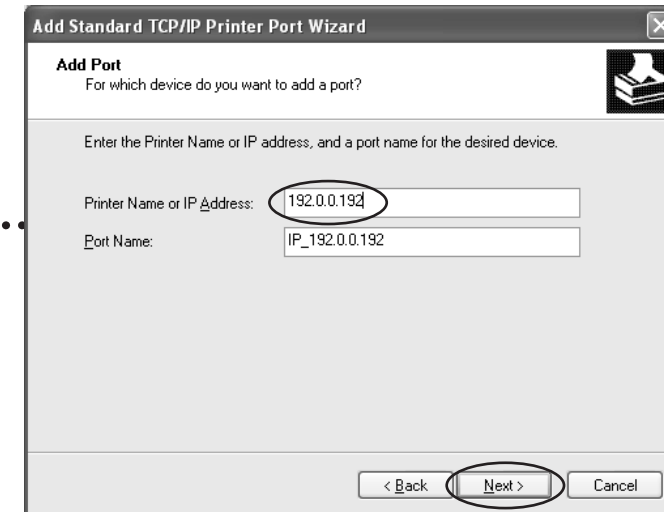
Add Standard TCP/IP Printer Port Wizard

Add Port
For which device do you want to add a port?

Enter the Printer Name or IP address, and a port name for the desired device.

Printer Name or IP Address: 192.0.0.192

Port Name: IP_192.0.0.192

< Back Next > Cancel